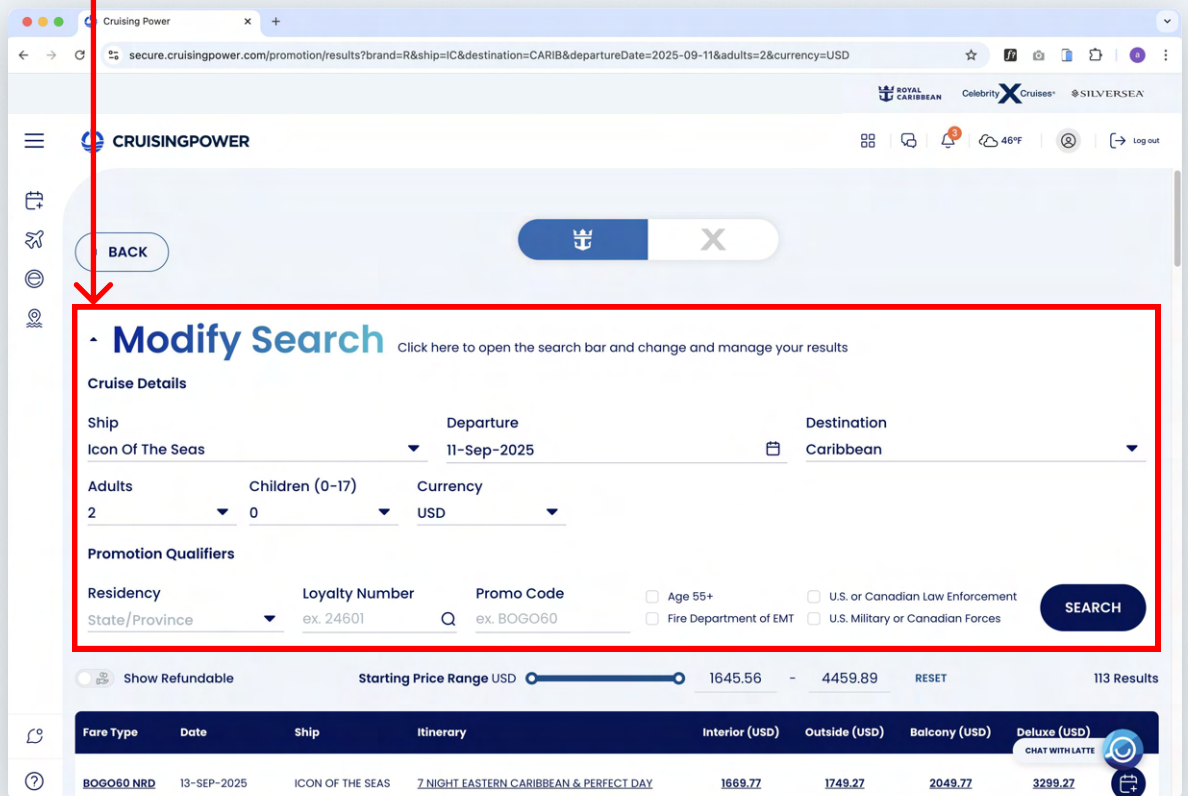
Cruising Power
secure.cruisingpower.com/promotion/results?brand=R&ship=IC&destination=CARIB&departureDate=2025-09-11&adults=2&currency=USD

ROYAL CARIBBEAN Celebrity Cruises SILVERSEA

CRUISINGPOWER

3 46°F Log out

BACK

Modify Search Click here to open the search bar and change and manage your results

Cruise Details

Ship
Icon Of The Seas

Departure
11-Sep-2025

Destination
Caribbean

Adults
2

Children (0-17)
0

Currency
USD

Promotion Qualifiers

Residency
State/Province

Loyalty Number
ex. 24601

Promo Code
ex. BOGO60

Age 55+
Fire Department of EMT
U.S. or Canadian Law Enforcement
U.S. Military or Canadian Forces

SEARCH

Show Refundable Starting Price Range USD 1645.56 - 4459.89 RESET 113 Results

| Fare Type | Date | Ship | Itinerary | Interior (USD) | Outside (USD) | Balcony (USD) | Deluxe (USD) |
|---|---|---|---|---|---|---|---|
| BOGO60 NRD | 13-SEP-2025 | ICON OF THE SEAS | 7 NIGHT EASTERN CARIBBEAN & PERFECT DAY | 1669.77 | 1749.27 | 2049.77 | 3299.27 |

CHAT WITH LATTE